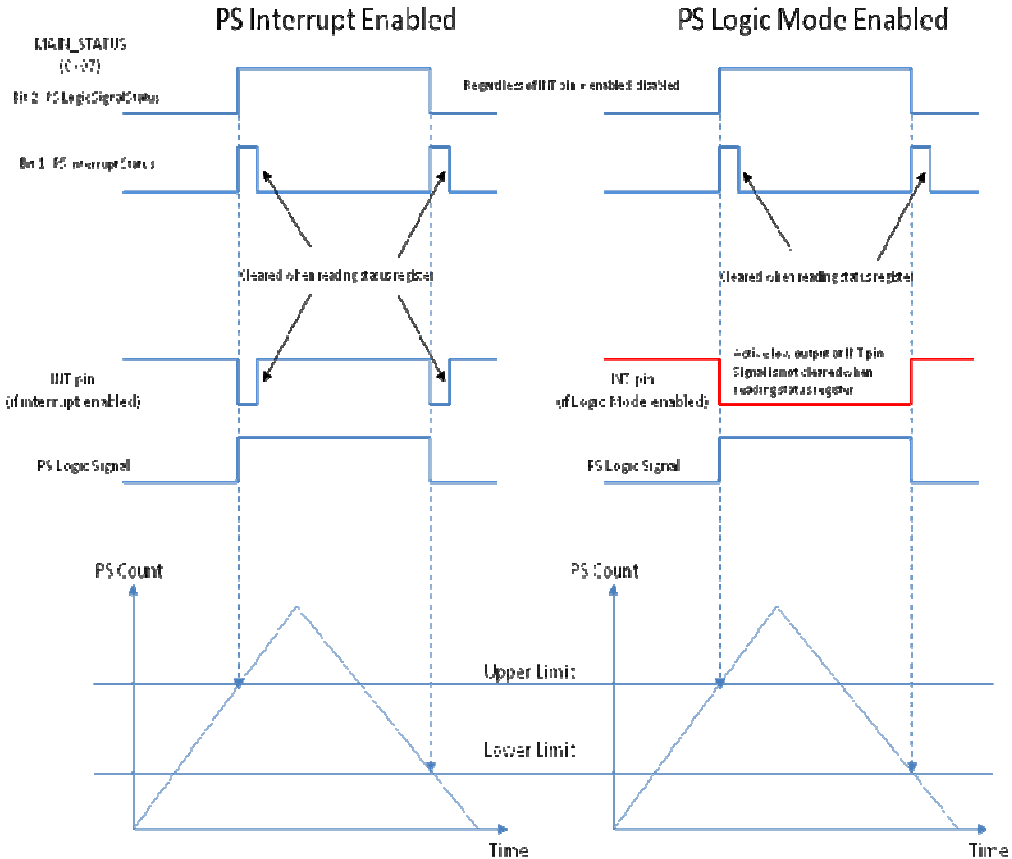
PS Interrupt Enabled

PS Logic Mode Enabled

MAIN_STATUS
(0x07)

Bit 2: PS LogicSignalStatus

Regardless of INT pin – enabled/disabled

Bit 1: PS Interrupt Status

Cleared when reading status register

Cleared when reading status register

INT pin
(if interrupt enabled)

INT pin
(if Logic Mode enabled)

Active low output on INT pin
Signal is not cleared when reading status register

PS Logic Signal

PS Logic Signal

PS Count

PS Count

Upper Limit

Lower Limit

Time

Time